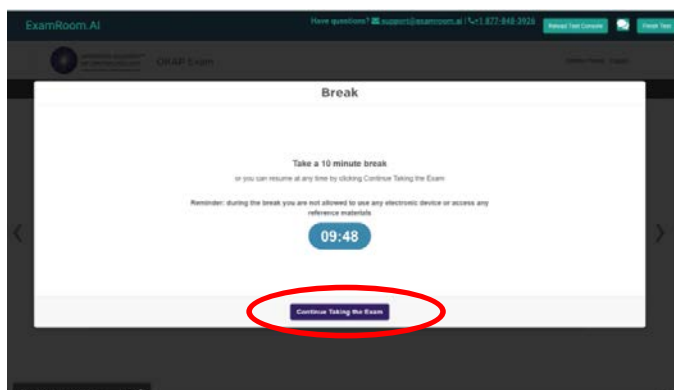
ExamRoom.AI

Have questions? support@examroom.ai | +1 877-848-3926

Reload Test Console

Finish Test

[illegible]

CRAP Exam

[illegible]

Break

Take a 10 minute break

or you can resume at any time by clicking Continue Taking the Exam

Reminder: during the break you are not allowed to use any electronic device or access any reference materials

09:48

Continue Taking the Exam